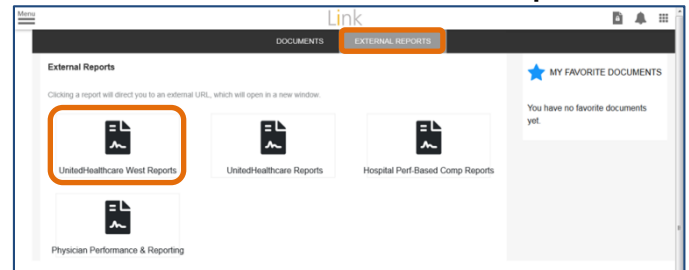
Menu

Link

DOCUMENTS EXTERNAL REPORTS

External Reports

Clicking a report will direct you to an external URL, which will open in a new window.

UnitedHealthcare West Reports

UnitedHealthcare Reports

Hospital Perf-Based Comp Reports

Physician Performance & Reporting

MY FAVORITE DOCUMENTS

You have no favorite documents yet.